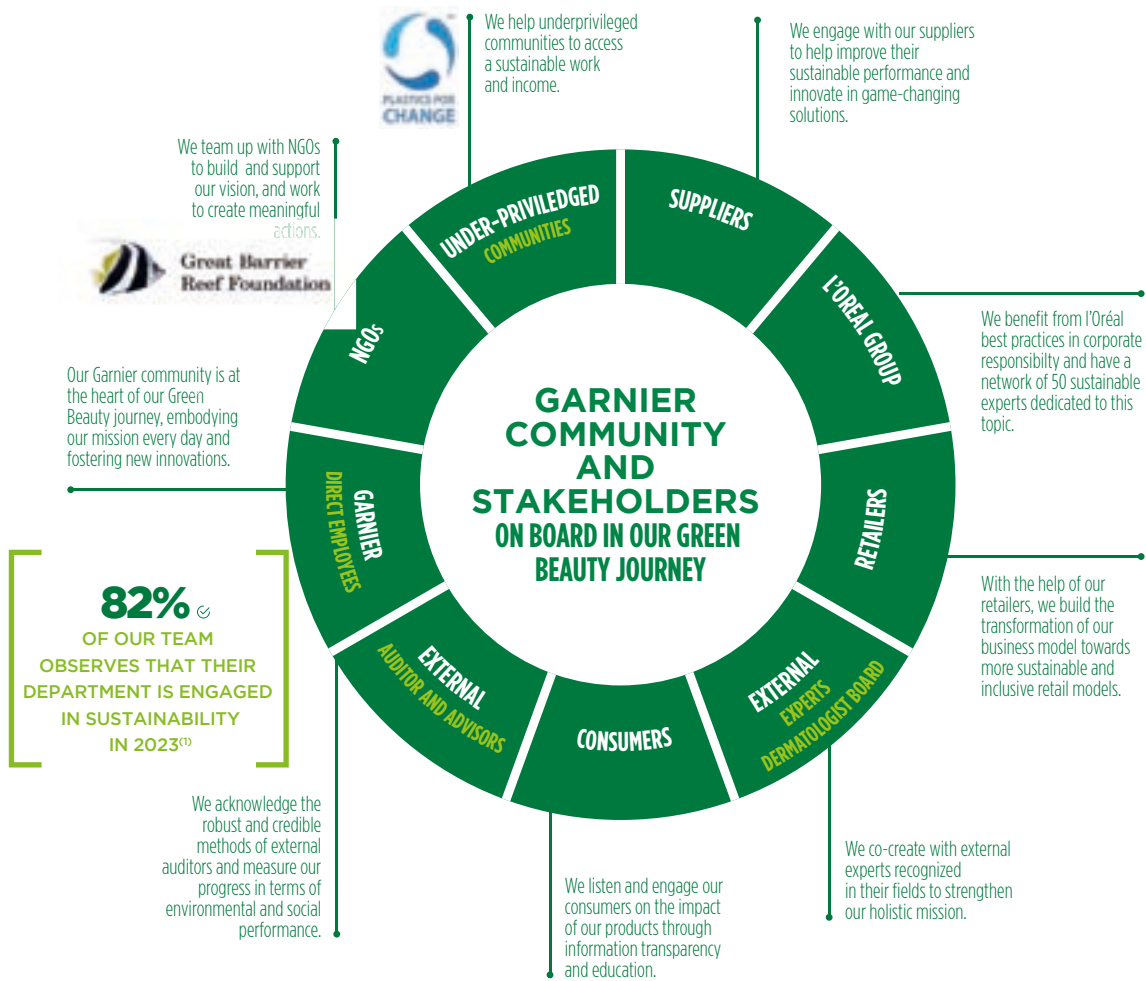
PLASTICS FOR CHANGE

We help underprivileged communities to access a sustainable work and income.

We engage with our suppliers to help improve their sustainable performance and innovate in game-changing solutions.

We team up with NGOs to build and support our vision, and work to create meaningful actions.

Great Barrier Reef Foundation

UNDER-PRIVILEDGED COMMUNITIES

SUPPLIERS

L'ORÉAL GROUP

NGOs

We benefit from l'Oréal best practices in corporate responsibilty and have a network of 50 sustainable experts dedicated to this topic.

Our Garnier community is at the heart of our Green Beauty journey, embodying our mission every day and fostering new innovations.

GARNIER COMMUNITY AND STAKEHOLDERS ON BOARD IN OUR GREEN BEAUTY JOURNEY

GARNIER DIRECT EMPLOYEES

RETAILERS

82% OF OUR TEAM OBSERVES THAT THEIR DEPARTMENT IS ENGAGED IN SUSTAINABILITY IN 2023$^{(1)}$

With the help of our retailers, we build the transformation of our business model towards more sustainable and inclusive retail models.

EXTERNAL AUDITOR AND ADVISORS

CONSUMERS

EXTERNAL EXPERTS DERMATOLOGIST BOARD

We acknowledge the robust and credible methods of external auditors and measure our progress in terms of environmental and social performance.

We listen and engage our consumers on the impact of our products through information transparency and education.

We co-create with external experts recognized in their fields to strengthen our holistic mission.